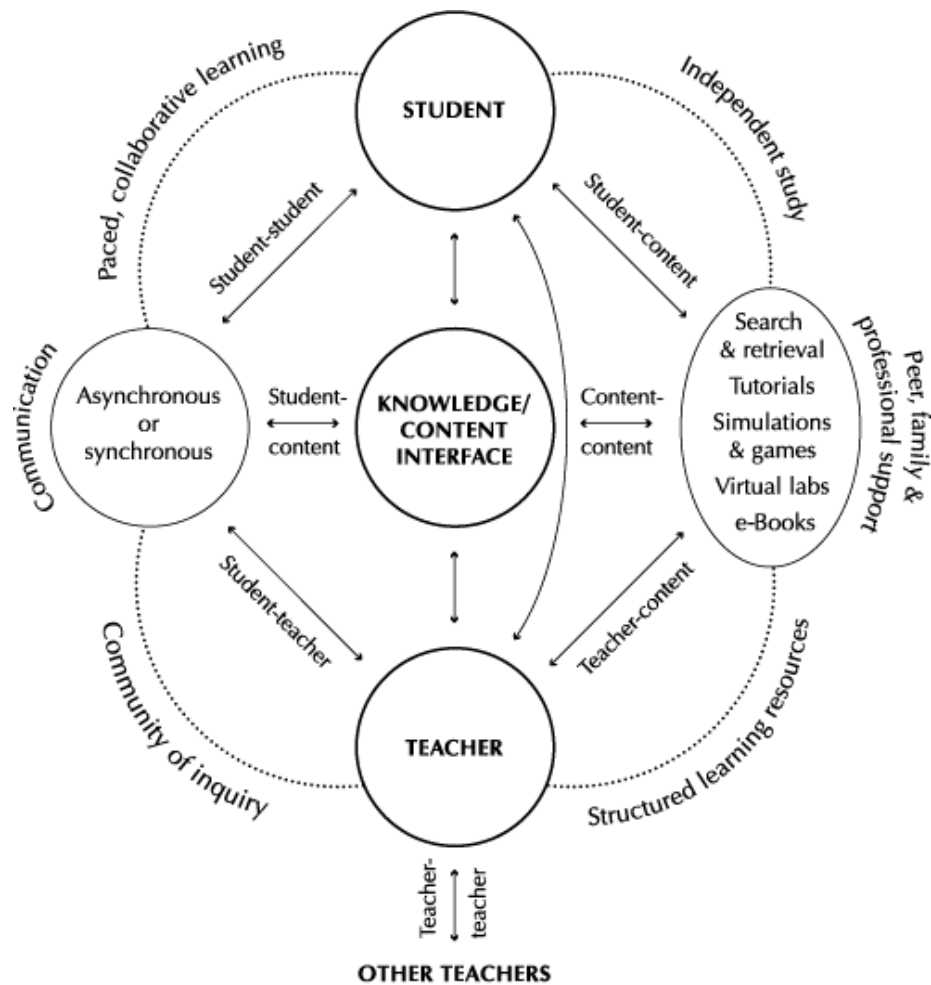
Paced, collaborative learning

STUDENT

Independent study

Student-student

Student-content

Communication

Asynchronous or synchronous

Student-content

KNOWLEDGE/ CONTENT INTERFACE

Content-content

Search & retrieval
Tutorials
Simulations & games
Virtual labs
e-Books

Peer, family & professional support

Student-teacher

Teacher-content

Community of inquiry

TEACHER

Structured learning resources

Teacher-teacher

OTHER TEACHERS